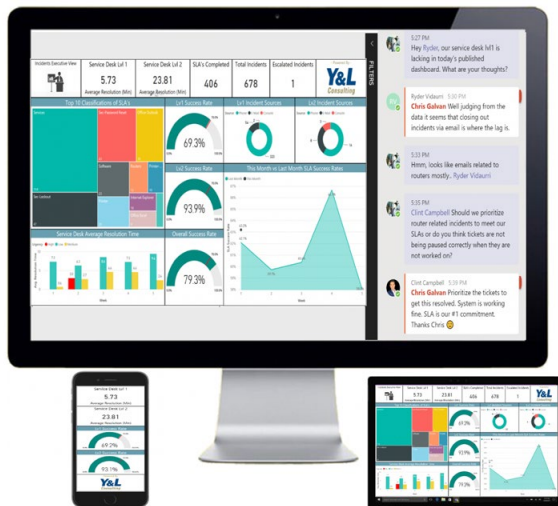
Incidents Executive View

Service Desk Lvl 1
5.73
Average Resolution (Min)

Service Desk Lvl 2
23.81
Average Resolution (Min)

SLA's Completed
406

Total Incidents
678

Escalated Incidents
1

Powered By
Y&L Consulting

Top 10 Classifications of SLA's

Lv1 Success Rate
69.3%

Lv1 Incident Sources

Lv2 Incident Sources

Lv2 Success Rate
93.9%

This Month vs Last Month SLA Success Rates

Service Desk Average Resolution Time

Overall Success Rate
79.3%

FILTERS

5:27 PM
Hey Ryder, our service desk lvl1 is lacking in today's published dashboard. What are your thoughts?

Ryder Vidaurri 5:30 PM
Chris Galvan Well judging from the data it seems that closing out incidents via email is where the lag is.

5:33 PM
Hmm, looks like emails related to routers mostly.. Ryder Vidaurri

5:35 PM
Clint Campbell Should we prioritize router related incidents to meet our SLAs or do you think tickets are not being paused correctly when they are not worked on?

Clint Campbell 5:39 PM
Chris Galvan Prioritize the tickets to get this resolved. System is working fine. SLA is our #1 commitment. Thanks Chris

Service Desk Lvl 1
5.73
Average Resolution (Min)
Service Desk Lvl 2
23.81
Average Resolution (Min)
69.3%
93.9%
Y&L Consulting

5.73
23.81
406
678
1
Y&L Consulting
69.3%
93.9%
79.3%